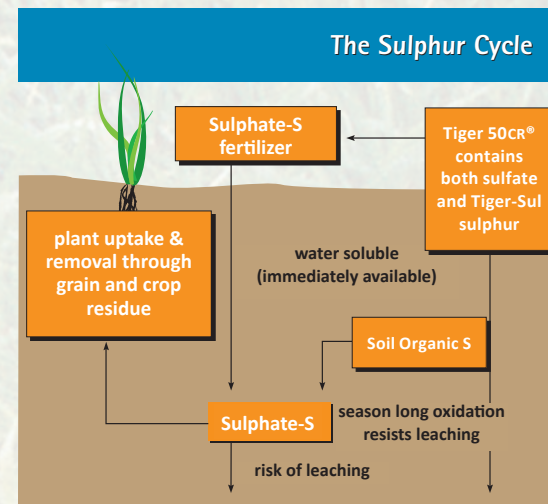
The Sulphur Cycle

Sulphate-S fertilizer

Tiger 50CR® contains both sulfate and Tiger-Sul sulphur

plant uptake & removal through grain and crop residue

water soluble (immediately available)

Soil Organic S

Sulphate-S

season long oxidation resists leaching

risk of leaching